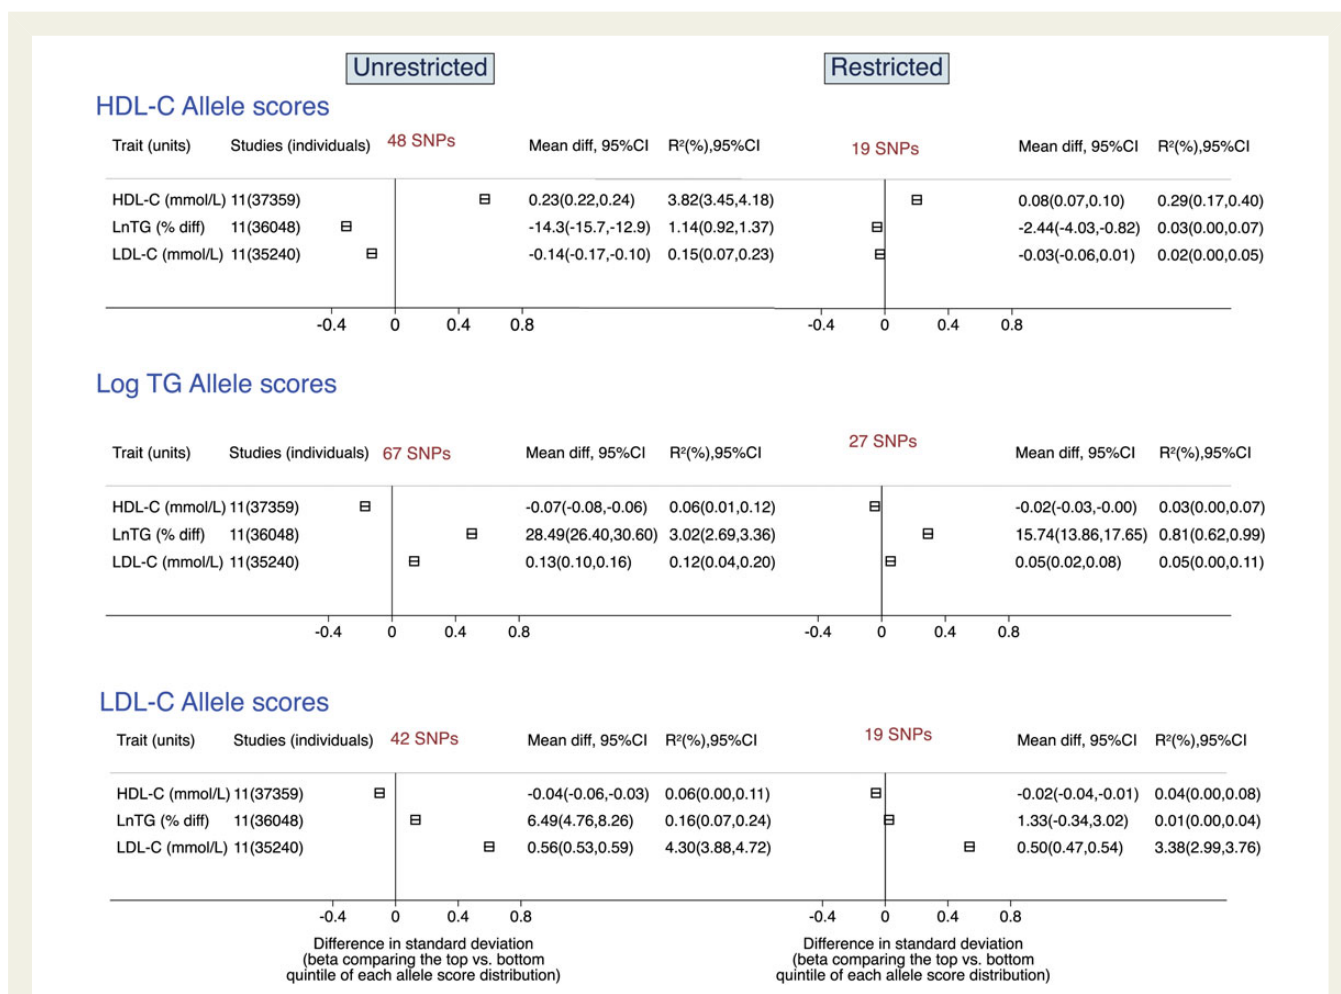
Unrestricted

Restricted

HDL-C Allele scores

Trait (units) Studies (individuals) 48 SNPs Mean diff, 95%CI R²(%),95%CI 19 SNPs Mean diff, 95%CI R²(%),95%CI

| Trait (units) | Studies (individuals) | Mean diff, 95%CI | R²(%),95%CI | Mean diff, 95%CI | R²(%),95%CI |
|---|---|---|---|---|---|
| HDL-C (mmol/L) | 11(37359) | 0.23(0.22,0.24) | 3.82(3.45,4.18) | 0.08(0.07,0.10) | 0.29(0.17,0.40) |
| LnTG (% diff) | 11(36048) | -14.3(-15.7,-12.9) | 1.14(0.92,1.37) | -2.44(-4.03,-0.82) | 0.03(0.00,0.07) |
| LDL-C (mmol/L) | 11(35240) | -0.14(-0.17,-0.10) | 0.15(0.07,0.23) | -0.03(-0.06,0.01) | 0.02(0.00,0.05) |

-0.4 0 0.4 0.8 -0.4 0 0.4 0.8

Log TG Allele scores

Trait (units) Studies (individuals) 67 SNPs Mean diff, 95%CI R²(%),95%CI 27 SNPs Mean diff, 95%CI R²(%),95%CI

| Trait (units) | Studies (individuals) | Mean diff, 95%CI | R²(%),95%CI | Mean diff, 95%CI | R²(%),95%CI |
|---|---|---|---|---|---|
| HDL-C (mmol/L) | 11(37359) | -0.07(-0.08,-0.06) | 0.06(0.01,0.12) | -0.02(-0.03,-0.00) | 0.03(0.00,0.07) |
| LnTG (% diff) | 11(36048) | 28.49(26.40,30.60) | 3.02(2.69,3.36) | 15.74(13.86,17.65) | 0.81(0.62,0.99) |
| LDL-C (mmol/L) | 11(35240) | 0.13(0.10,0.16) | 0.12(0.04,0.20) | 0.05(0.02,0.08) | 0.05(0.00,0.11) |

-0.4 0 0.4 0.8 -0.4 0 0.4 0.8

LDL-C Allele scores

Trait (units) Studies (individuals) 42 SNPs Mean diff, 95%CI R²(%),95%CI 19 SNPs Mean diff, 95%CI R²(%),95%CI

| Trait (units) | Studies (individuals) | Mean diff, 95%CI | R²(%),95%CI | Mean diff, 95%CI | R²(%),95%CI |
|---|---|---|---|---|---|
| HDL-C (mmol/L) | 11(37359) | -0.04(-0.06,-0.03) | 0.06(0.00,0.11) | -0.02(-0.04,-0.01) | 0.04(0.00,0.08) |
| LnTG (% diff) | 11(36048) | 6.49(4.76,8.26) | 0.16(0.07,0.24) | 1.33(-0.34,3.02) | 0.01(0.00,0.04) |
| LDL-C (mmol/L) | 11(35240) | 0.56(0.53,0.59) | 4.30(3.88,4.72) | 0.50(0.47,0.54) | 3.38(2.99,3.76) |

-0.4 0 0.4 0.8 -0.4 0 0.4 0.8

Difference in standard deviation (beta comparing the top vs. bottom quintile of each allele score distribution)

Difference in standard deviation (beta comparing the top vs. bottom quintile of each allele score distribution)